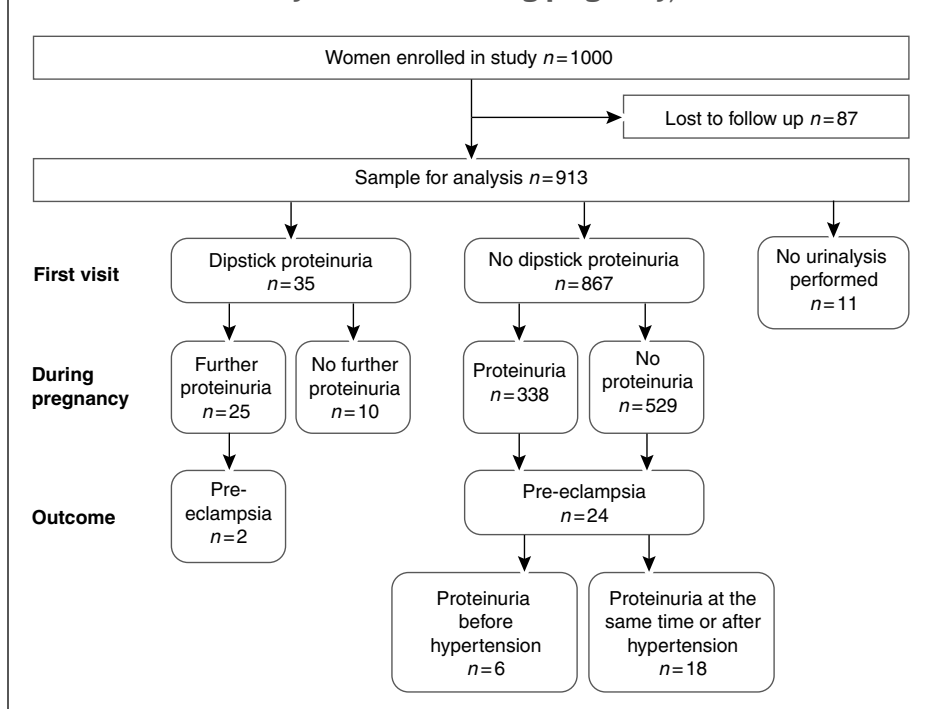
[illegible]

Women enrolled in study $n=1000$

Lost to follow up $n=87$

Sample for analysis $n=913$

First visit

Dipstick proteinuria $n=35$

No dipstick proteinuria $n=867$

No urinalysis performed $n=11$

During pregnancy

Further proteinuria $n=25$

No further proteinuria $n=10$

Proteinuria $n=338$

No proteinuria $n=529$

Outcome

Pre-eclampsia $n=2$

Pre-eclampsia $n=24$

Proteinuria before hypertension $n=6$

Proteinuria at the same time or after hypertension $n=18$